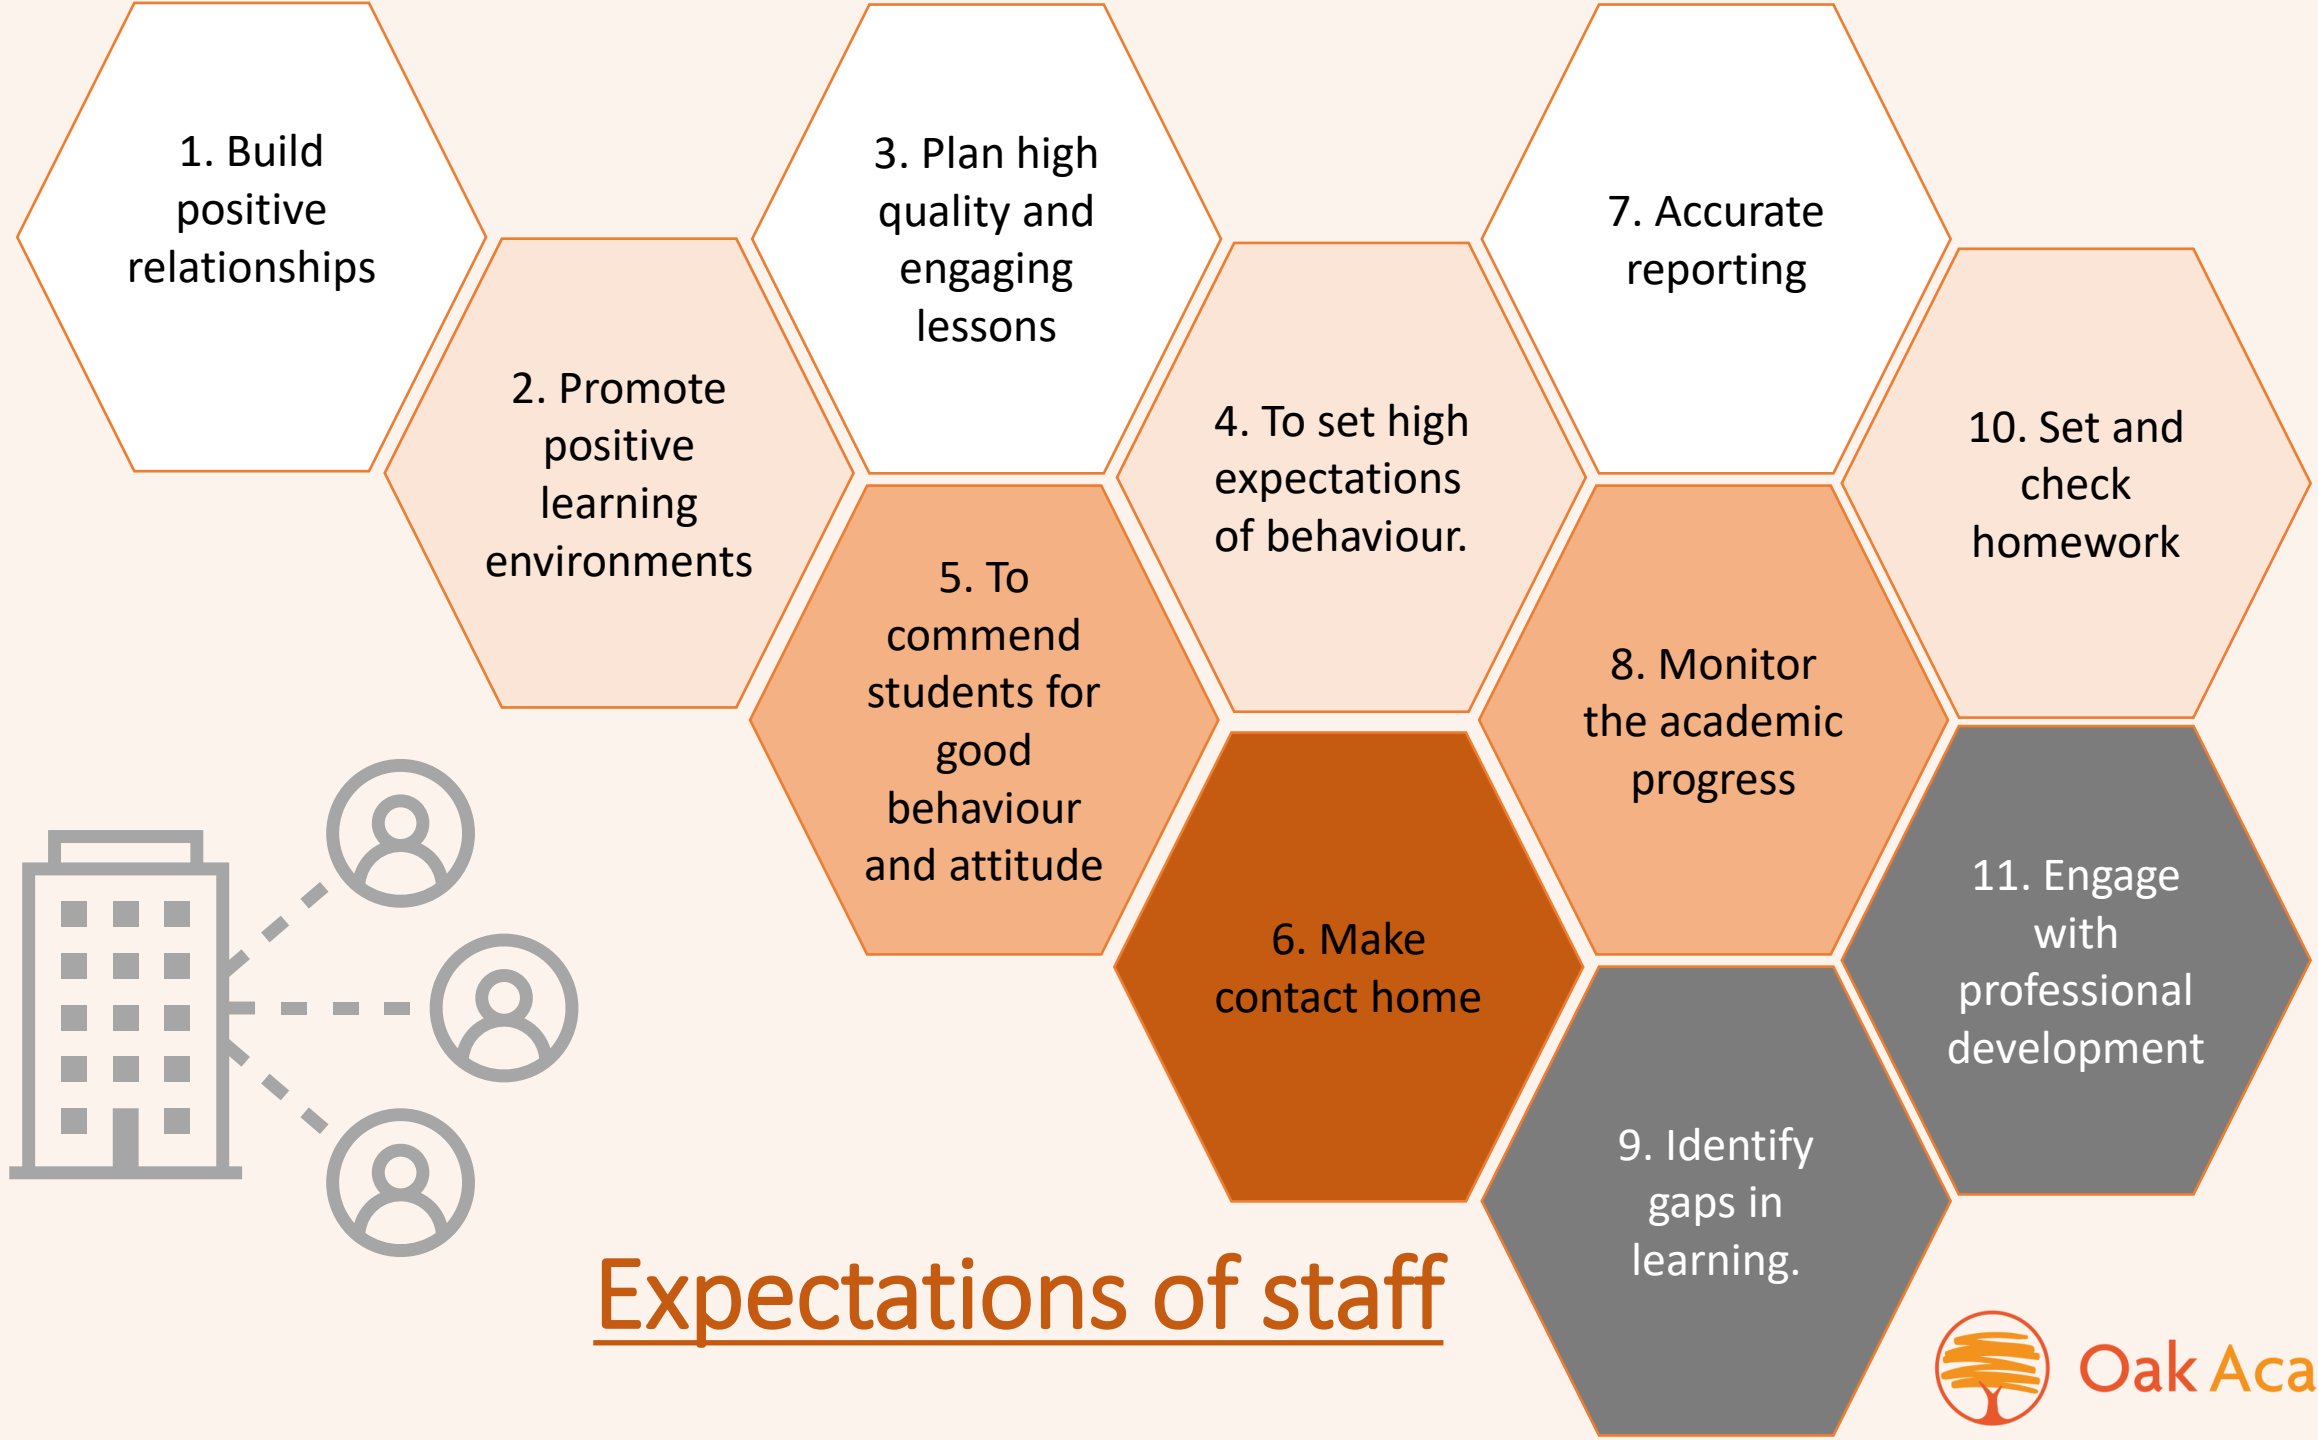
1. Build positive relationships

2. Promote positive learning environments

3. Plan high quality and engaging lessons

4. To set high expectations of behaviour.

5. To commend students for good behaviour and attitude

6. Make contact home

7. Accurate reporting

8. Monitor the academic progress

9. Identify gaps in learning.

10. Set and check homework

11. Engage with professional development

Expectations of staff

Oak Aca